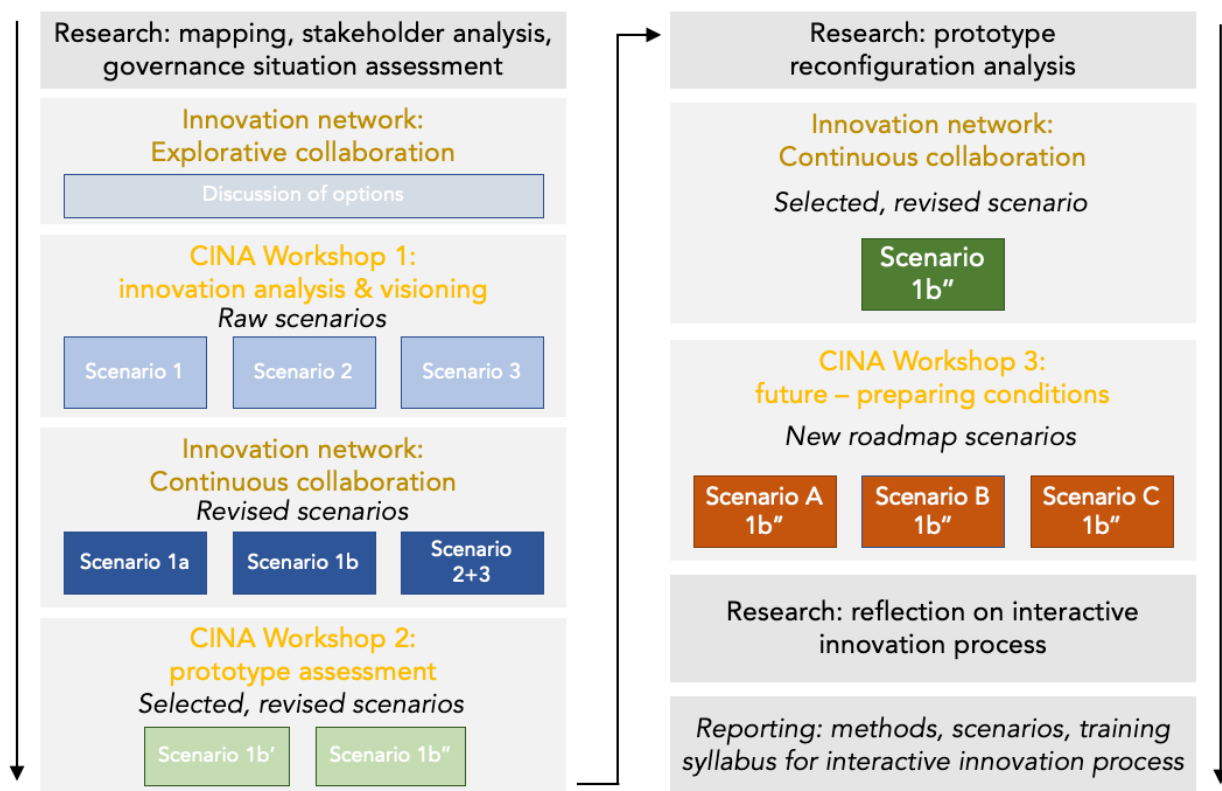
Research: mapping, stakeholder analysis, governance situation assessment

Innovation network: Explorative collaboration

Discussion of options

CINA Workshop 1: innovation analysis & visioning

*Raw scenarios*

Scenario 1

Scenario 2

Scenario 3

Innovation network: Continuous collaboration

*Revised scenarios*

Scenario 1a

Scenario 1b

Scenario 2+3

CINA Workshop 2: prototype assessment

*Selected, revised scenarios*

Scenario 1b'

Scenario 1b"

Research: prototype reconfiguration analysis

Innovation network: Continuous collaboration

*Selected, revised scenario*

Scenario 1b"

CINA Workshop 3: future – preparing conditions

*New roadmap scenarios*

Scenario A 1b"

Scenario B 1b"

Scenario C 1b"

Research: reflection on interactive innovation process

*Reporting: methods, scenarios, training syllabus for interactive innovation process*